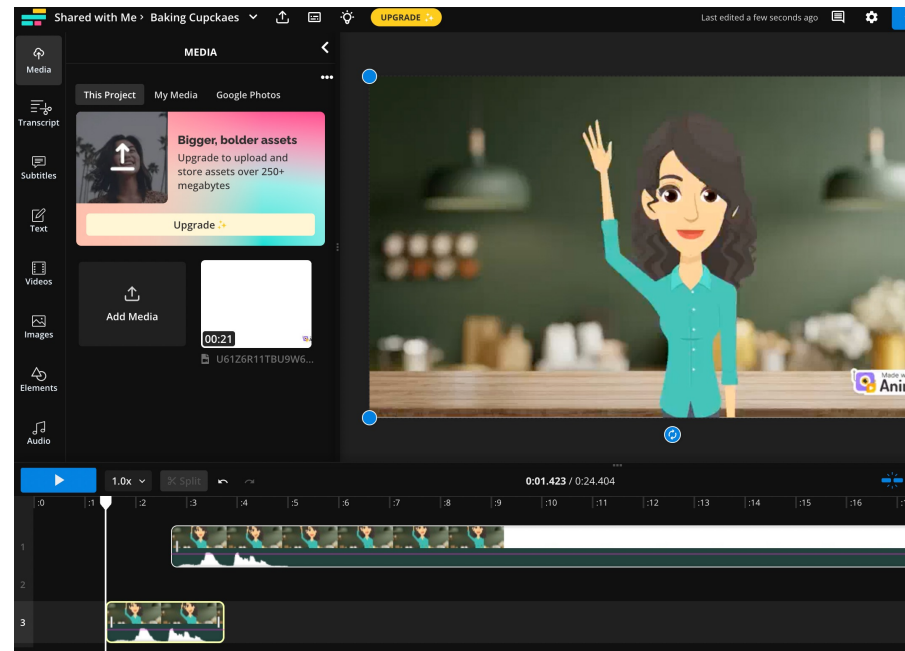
Shared with Me › Baking Cupckaes

UPGRADE ✨

Last edited a few seconds ago

Media

Transcript

Subtitles

Text

Videos

Images

Elements

Audio

MEDIA

This Project My Media Google Photos

Bigger, bolder assets

Upgrade to upload and store assets over 250+ megabytes

Upgrade ✨

Add Media

00:21

U61Z6R11TBU9W6...

Made w Ani

1.0x

Split

0:01.423 / 0:24.404

:0 :1 :2 :3 :4 :5 :6 :7 :8 :9 :10 :11 :12 :13 :14 :15 :16

1

2

3